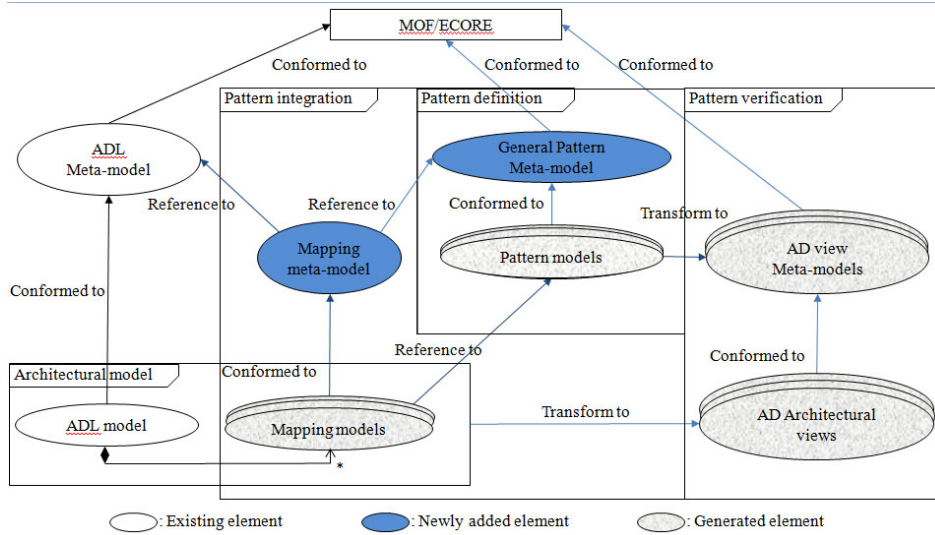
MOF/ECORE

Conformed to

Conformed to

Conformed to

Pattern integration

Pattern definition

Pattern verification

ADL
Meta-model

General Pattern
Meta-model

Reference to

Reference to

Conformed to

Transform to

Mapping
meta-model

Pattern models

AD view
Meta-models

Conformed to

Reference to

Conformed to

Architectural model

Conformed to

ADL model

Mapping models

Transform to

AD Architectural
views

*

: Existing element

: Newly added element

: Generated element